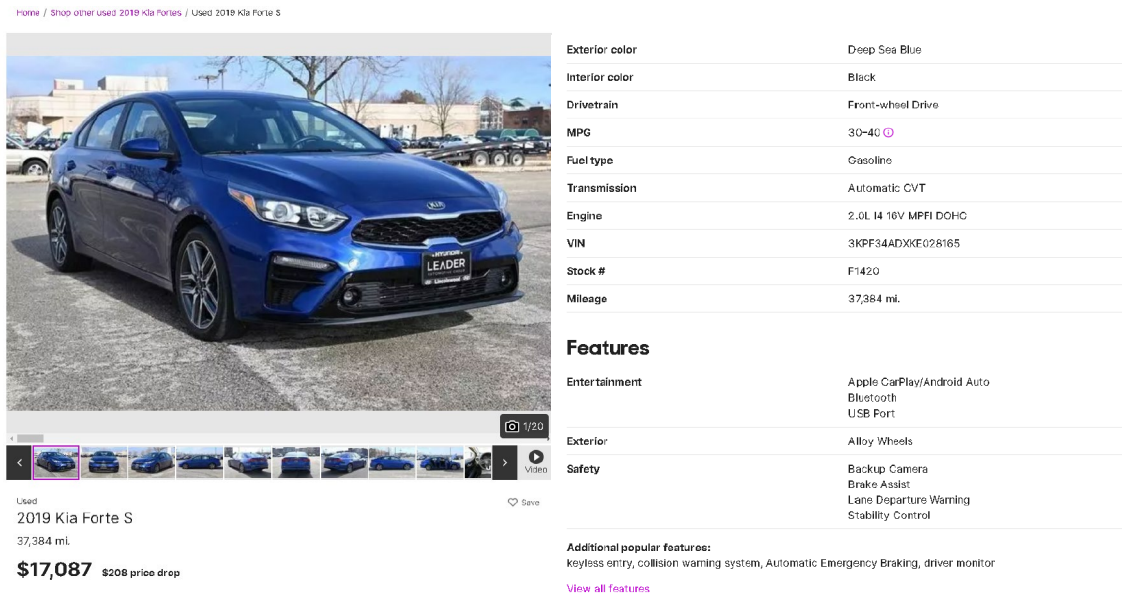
Home / Shop other used 2019 Kia Fortes / Used 2019 Kia Forte S

LEADER

1/20

Video

Used

Save

2019 Kia Forte S

37,384 mi.

$17,087 $208 price drop

| | |
|---|---|
| Exterior color | Deep Sea Blue |
| Interior color | Black |
| Drivetrain | Front-wheel Drive |
| MPG | 30-40 |
| Fuel type | Gasoline |
| Transmission | Automatic CVT |
| Engine | 2.0L I4 16V MPFI DOHC |
| VIN | 3KPF34ADXKE028165 |
| Stock # | F1420 |
| Mileage | 37,384 mi. |

Features

| | |
|---|---|
| Entertainment | Apple CarPlay/Android Auto<br>Bluetooth<br>USB Port |
| Exterior | Alloy Wheels |
| Safety | Backup Camera<br>Brake Assist<br>Lane Departure Warning<br>Stability Control |

Additional popular features:
keyless entry, collision warning system, Automatic Emergency Braking, driver monitor

View all features